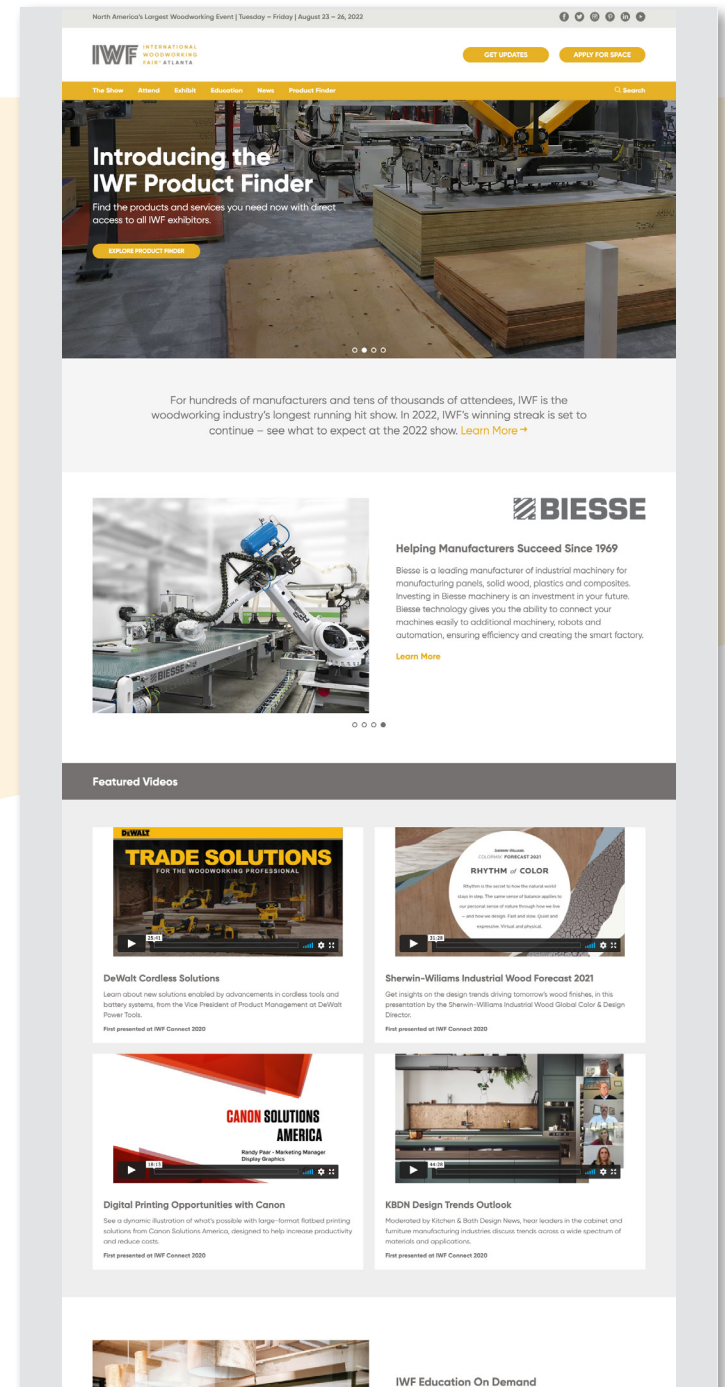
North America's Largest Woodworking Event | Tuesday – Friday | August 23 – 26, 2022

IWF INTERNATIONAL WOODWORKING FAIR ATLANTA

GET UPDATES

APPLY FOR SPACE

The Show Attend Exhibit Education News Product Finder

Search

Introducing the IWF Product Finder

Find the products and services you need now with direct access to all IWF exhibitors.

EXPLORE PRODUCT FINDER

For hundreds of manufacturers and tens of thousands of attendees, IWF is the woodworking industry's longest running hit show. In 2022, IWF's winning streak is set to continue – see what to expect at the 2022 show. Learn More →

BIESSE

Helping Manufacturers Succeed Since 1969

Biesse is a leading manufacturer of industrial machinery for manufacturing panels, solid wood, plastics and composites. Investing in Biesse machinery is an investment in your future. Biesse technology gives you the ability to connect your machines easily to additional machinery, robots and automation, ensuring efficiency and creating the smart factory.

Learn More

Featured Videos

DEWALT

TRADE SOLUTIONS

FOR THE WOODWORKING PROFESSIONAL

35:42

DeWalt Cordless Solutions

Learn about new solutions enabled by advancements in cordless tools and battery systems, from the Vice President of Product Management at DeWalt Power Tools.

First presented at IWF Connect 2020

SHERWIN WILLIAMS. COLORMIX FORECAST 2021

RHYTHM of COLOR

Rhythm is the secret to how the natural world stays in step. The same sense of balance applies to our personal sense of nature through how we live – and how we design. Fast and slow. Quiet and expressive. Virtual and physical.

31:29

Sherwin-Williams Industrial Wood Forecast 2021

Get insights on the design trends driving tomorrow's wood finishes, in this presentation by the Sherwin-Williams Industrial Wood Global Color & Design Director.

First presented at IWF Connect 2020

CANON SOLUTIONS AMERICA

Randy Paar - Marketing Manager Display Graphics

18:15

Digital Printing Opportunities with Canon

See a dynamic illustration of what's possible with large-format flatbed printing solutions from Canon Solutions America, designed to help increase productivity and reduce costs.

First presented at IWF Connect 2020

44:26

KBDN Design Trends Outlook

Moderated by Kitchen & Bath Design News, hear leaders in the cabinet and furniture manufacturing industries discuss trends across a wide spectrum of materials and applications.

First presented at IWF Connect 2020

IWF Education On Demand